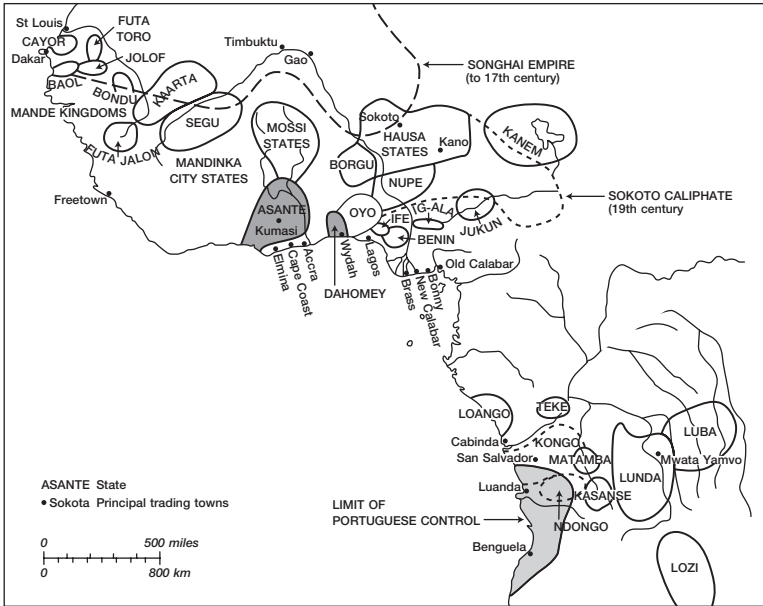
St Louis
CAYOR
Dakar
FUTA TORO
JOLOF
BAOL
BONDU
KAARTA
MANDE KINGDOMS
SEGU
FUTA JALON
MANDINKA CITY STATES
Timbuktu
Gao
SONGHAI EMPIRE (to 17th century)
MOSSI STATES
Sokoto
HAUSA STATES
Kano
KANEM
BORGU
NUPE
Freetown
ASANTE
Kumasi
OYO
IFE
IGALA
JUKUN
SOKOTO CALIPHATE (19th century)
BENIN
Elmina
Cape Coast
Accra
Wydah
Lagos
DAHOMEY
Brass
Bonny
New Calabar
Old Calabar
LOANGO
TEKE
Cabinda
KONGO
San Salvador
MATAMBA
LUNDA
LUBA
Mwata Yamvo
Luanda
KASANSE
NDONGO
LIMIT OF PORTUGUESE CONTROL
Benguela
LOZI
ASANTE State
• Sokota Principal trading towns
0 500 miles
0 800 km